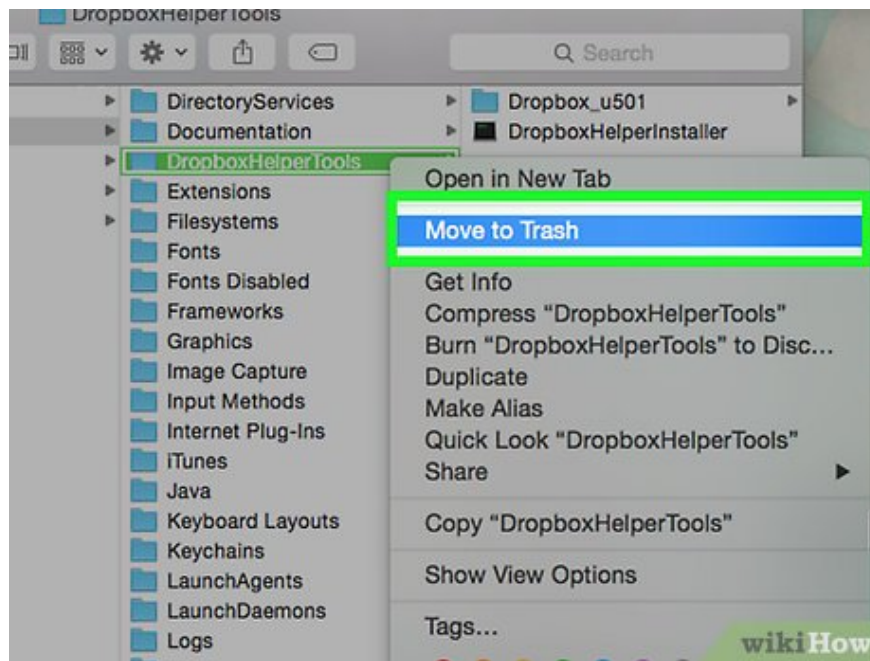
DropboxHelperTools

Search

DirectoryServices
Documentation
DropboxHelperTools
Extensions
Filesystems
Fonts
Fonts Disabled
Frameworks
Graphics
Image Capture
Input Methods
Internet Plug-Ins
iTunes
Java
Keyboard Layouts
Keychains
LaunchAgents
LaunchDaemons
Logs

Dropbox_u501
DropboxHelperInstaller

Open in New Tab
Move to Trash
Get Info
Compress "DropboxHelperTools"
Burn "DropboxHelperTools" to Disc...
Duplicate
Make Alias
Quick Look "DropboxHelperTools"
Share
Copy "DropboxHelperTools"
Show View Options
Tags...

wikiHow